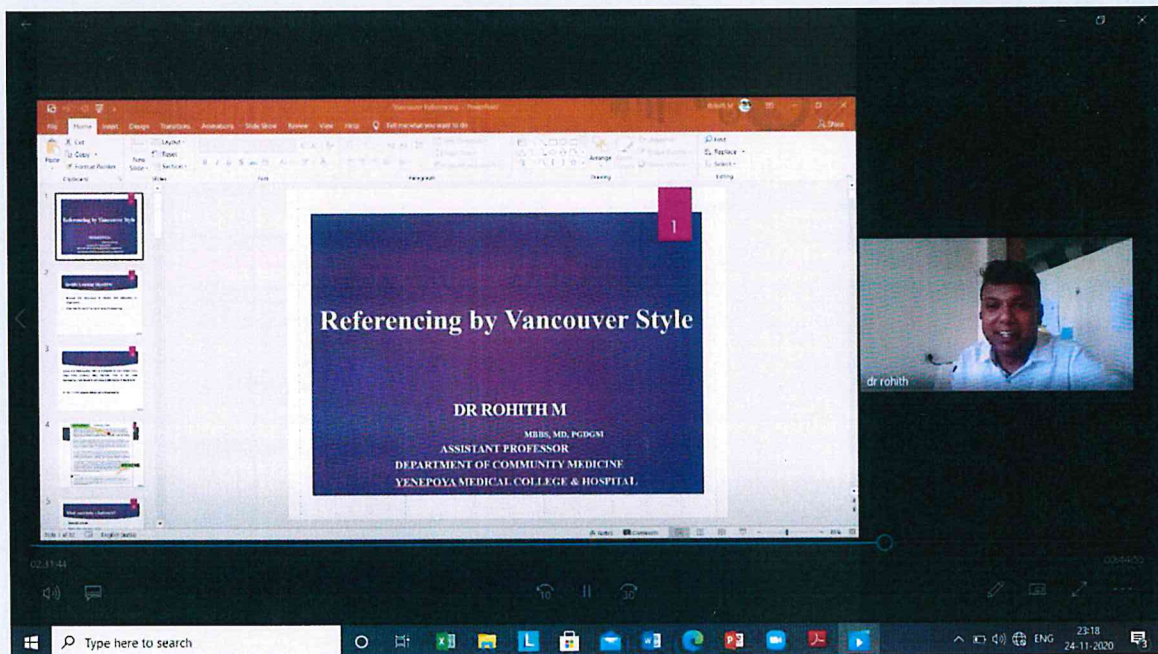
Vancouver Referencing - PowerPoint

File Home Insert Design Transitions Animations Slide Show Review View Help Tell me what you want to do

Cut
Copy
Format Painter
Paste
New Slide
Layout
Reset
Section
Arrange
Find
Replace
Select
Clipboard
Slides
Font
Paragraph
Drawing
Editing

1

Referencing by Vancouver Style

DR ROHITH M

MBBS, MD, PGDGM
ASSISTANT PROFESSOR
DEPARTMENT OF COMMUNITY MEDICINE
YENEPOYA MEDICAL COLLEGE & HOSPITAL

Referencing by Vancouver Style

Specific Learning Objectives

What are Vancouver references?

Slide 1 of 30 English (India)

Notes Comments

dr rohith

02:31:44

Type here to search

ENG 23:18 24-11-2020